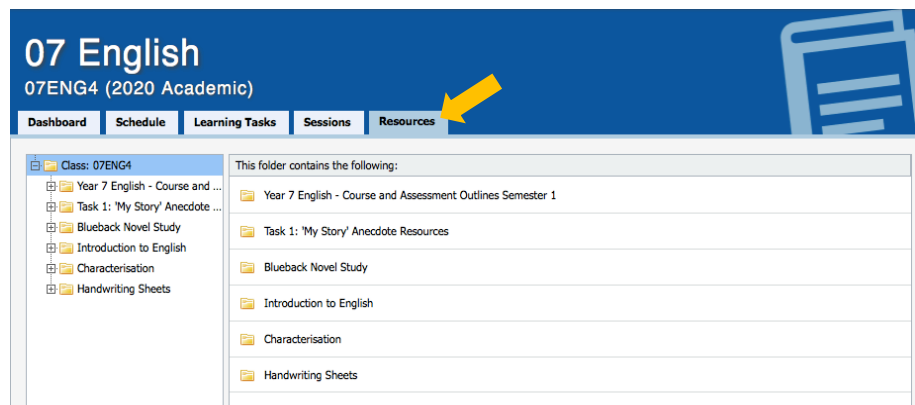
07 English
07ENG4 (2020 Academic)

Dashboard | Schedule | Learning Tasks | Sessions | Resources

Class: 07ENG4
Year 7 English - Course and ...
Task 1: 'My Story' Anecdote ...
Blueback Novel Study
Introduction to English
Characterisation
Handwriting Sheets

This folder contains the following:

Year 7 English - Course and Assessment Outlines Semester 1
Task 1: 'My Story' Anecdote Resources
Blueback Novel Study
Introduction to English
Characterisation
Handwriting Sheets